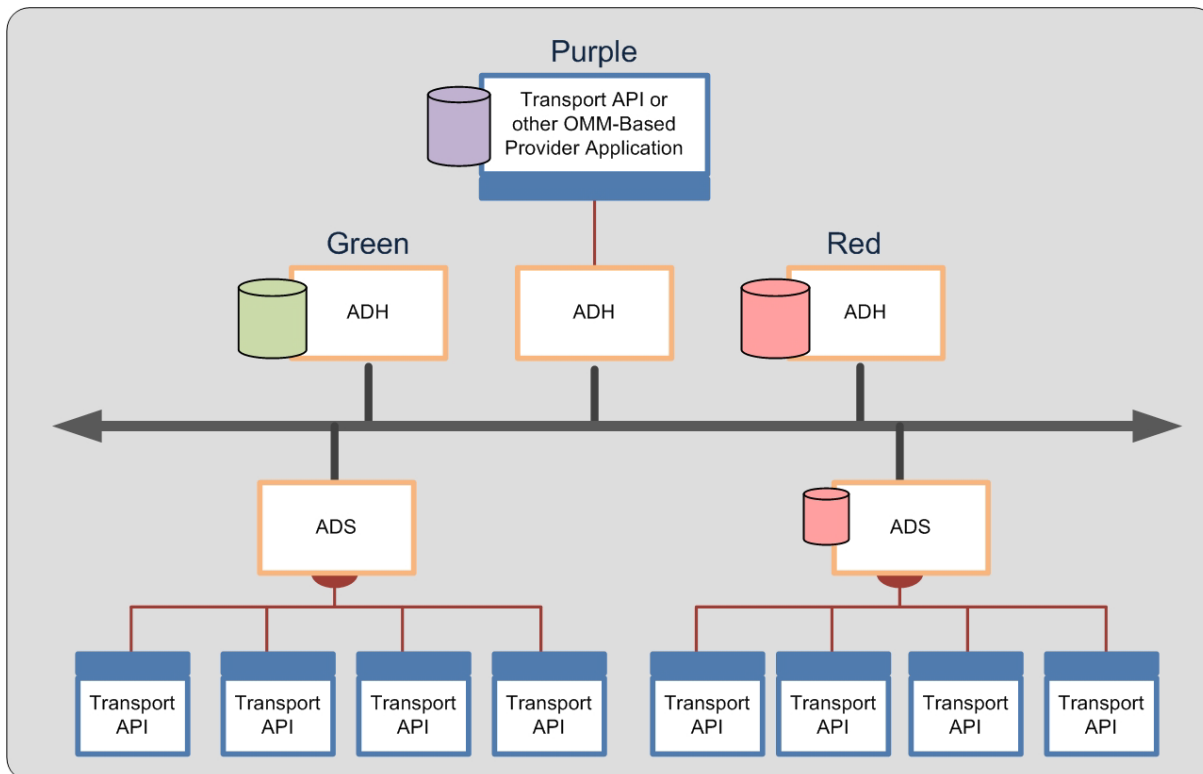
Purple

Transport API or other OMM-Based Provider Application

Green

ADH

ADH

Red

ADH

ADS

ADS

Transport API

Transport API

Transport API

Transport API

Transport API

Transport API

Transport API

Transport API